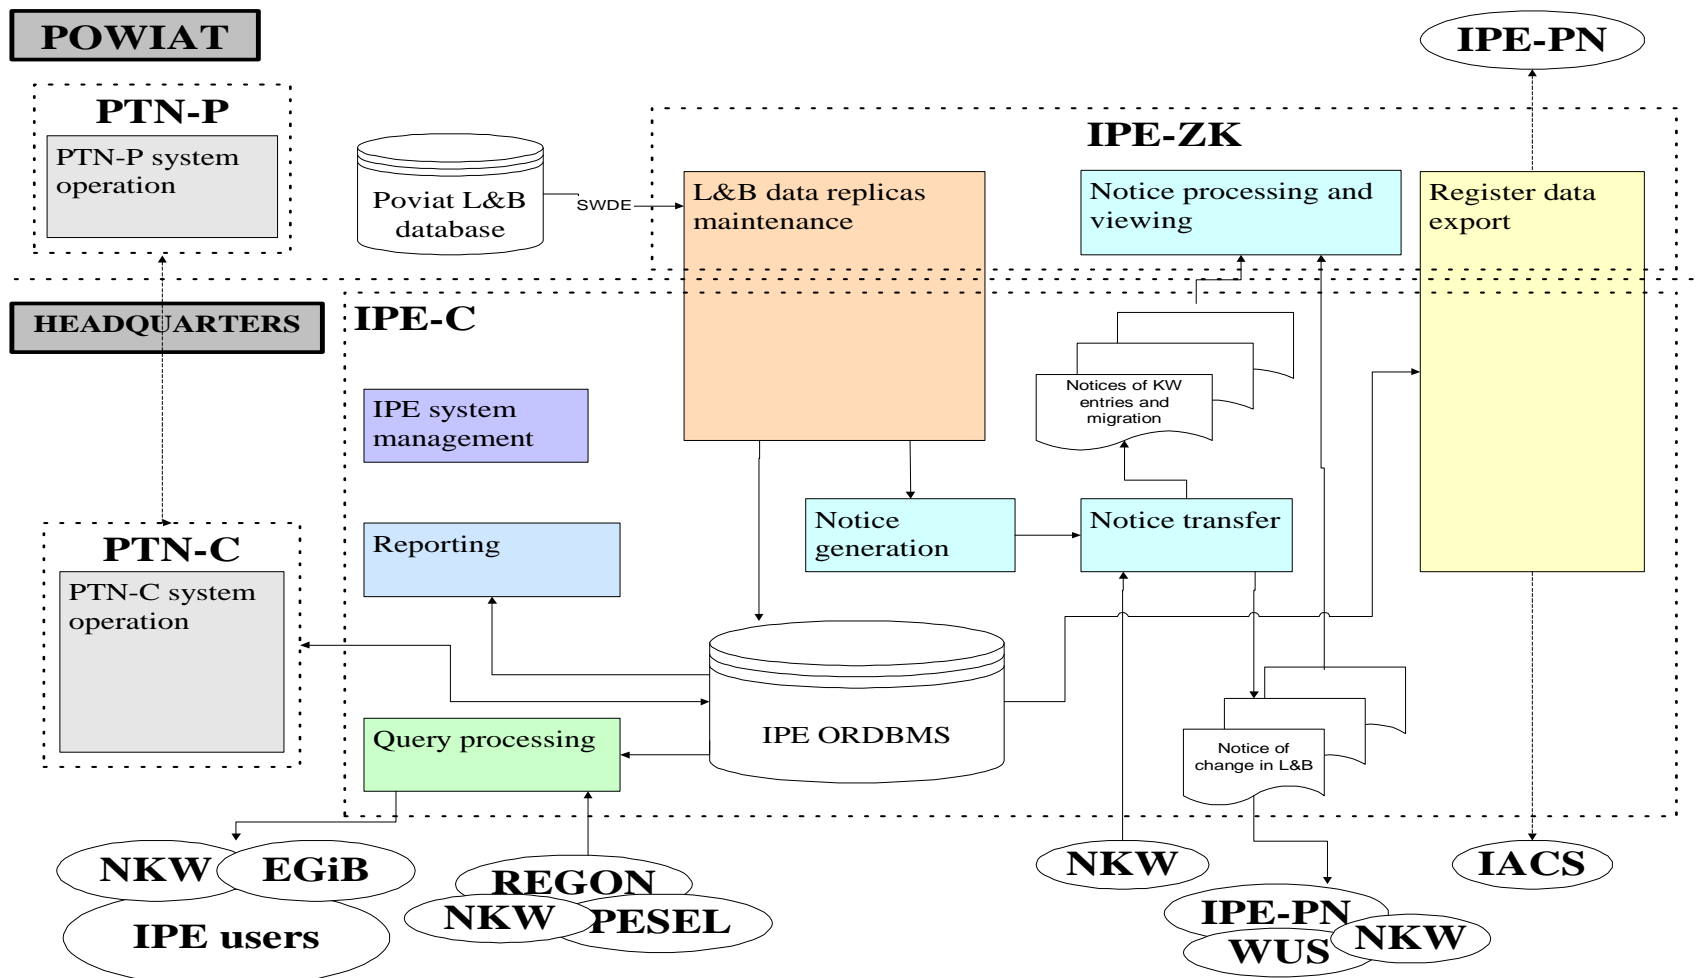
POWIAT

IPE-PN

PTN-P

PTN-P system operation

IPE-ZK

Poviat L&B database

SWDE

L&B data replicas maintenance

Notice processing and viewing

Register data export

HEADQUARTERS

IPE-C

Notices of KW entries and migration

IPE system management

Notice generation

Notice transfer

PTN-C

Reporting

PTN-C system operation

IPE ORDBMS

Query processing

Notice of change in L&B

NKW

EGiB

IPE users

REGON

NKW

PESEL

NKW

IPE-PN

WUS

NKW

IACS